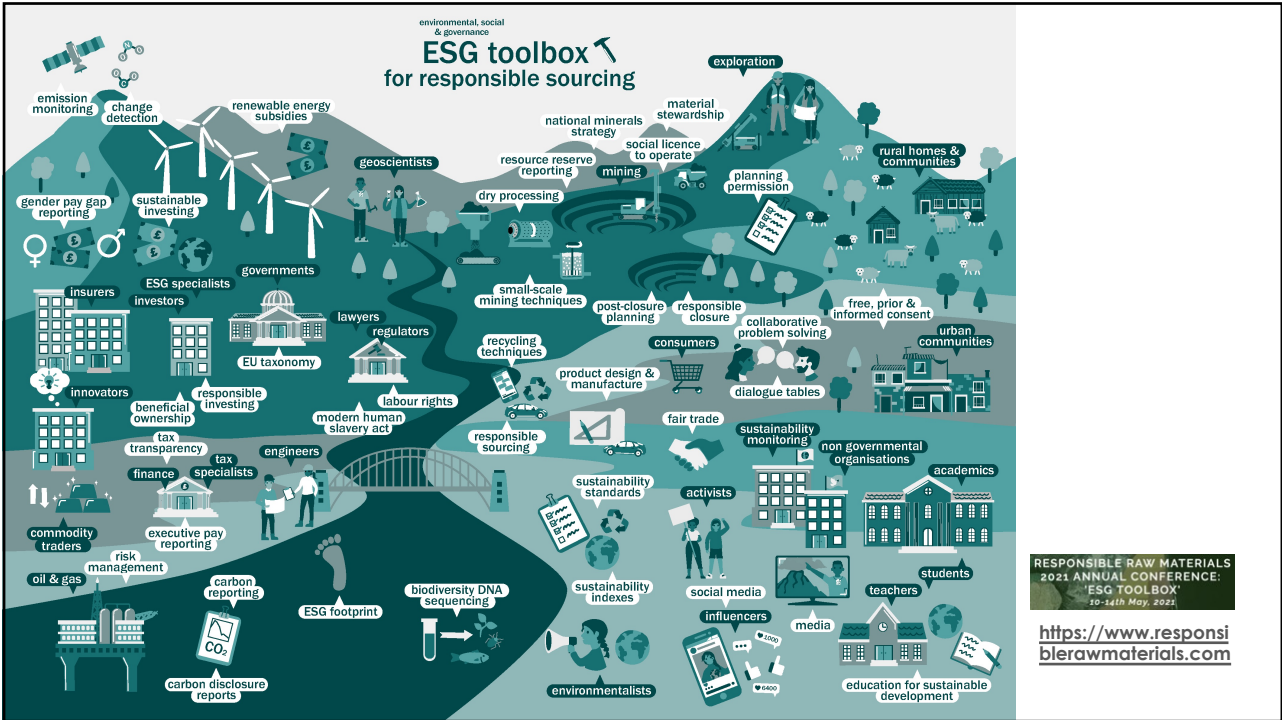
environmental, social & governance

ESG toolbox
for responsible sourcing

emission monitoring
change detection
renewable energy subsidies
exploration
material stewardship
national minerals strategy
social licence to operate
resource reserve reporting
mining
geoscientists
dry processing
planning permission
rural homes & communities
gender pay gap reporting
sustainable investing
governments
ESG specialists
insurers
investors
small-scale mining techniques
post-closure planning
responsible closure
free, prior & informed consent
lawyers
regulators
EU taxonomy
recycling techniques
collaborative problem solving
urban communities
consumers
innovators
responsible investing
labour rights
product design & manufacture
dialogue tables
beneficial ownership
modern human slavery act
tax transparency
responsible sourcing
fair trade
sustainability monitoring
non governmental organisations
engineers
finance
tax specialists
academics
sustainability standards
activists
commodity traders
executive pay reporting
risk management
oil & gas
carbon reporting
ESG footprint
biodiversity DNA sequencing
sustainability indexes
social media
students
influencers
media
teachers
$CO_2$
carbon disclosure reports
environmentalists
1000
6400
education for sustainable development

RESPONSIBLE RAW MATERIALS 2021 ANNUAL CONFERENCE: 'ESG TOOLBOX'
10-14th May, 2021

https://www.responsiblerawmaterials.com